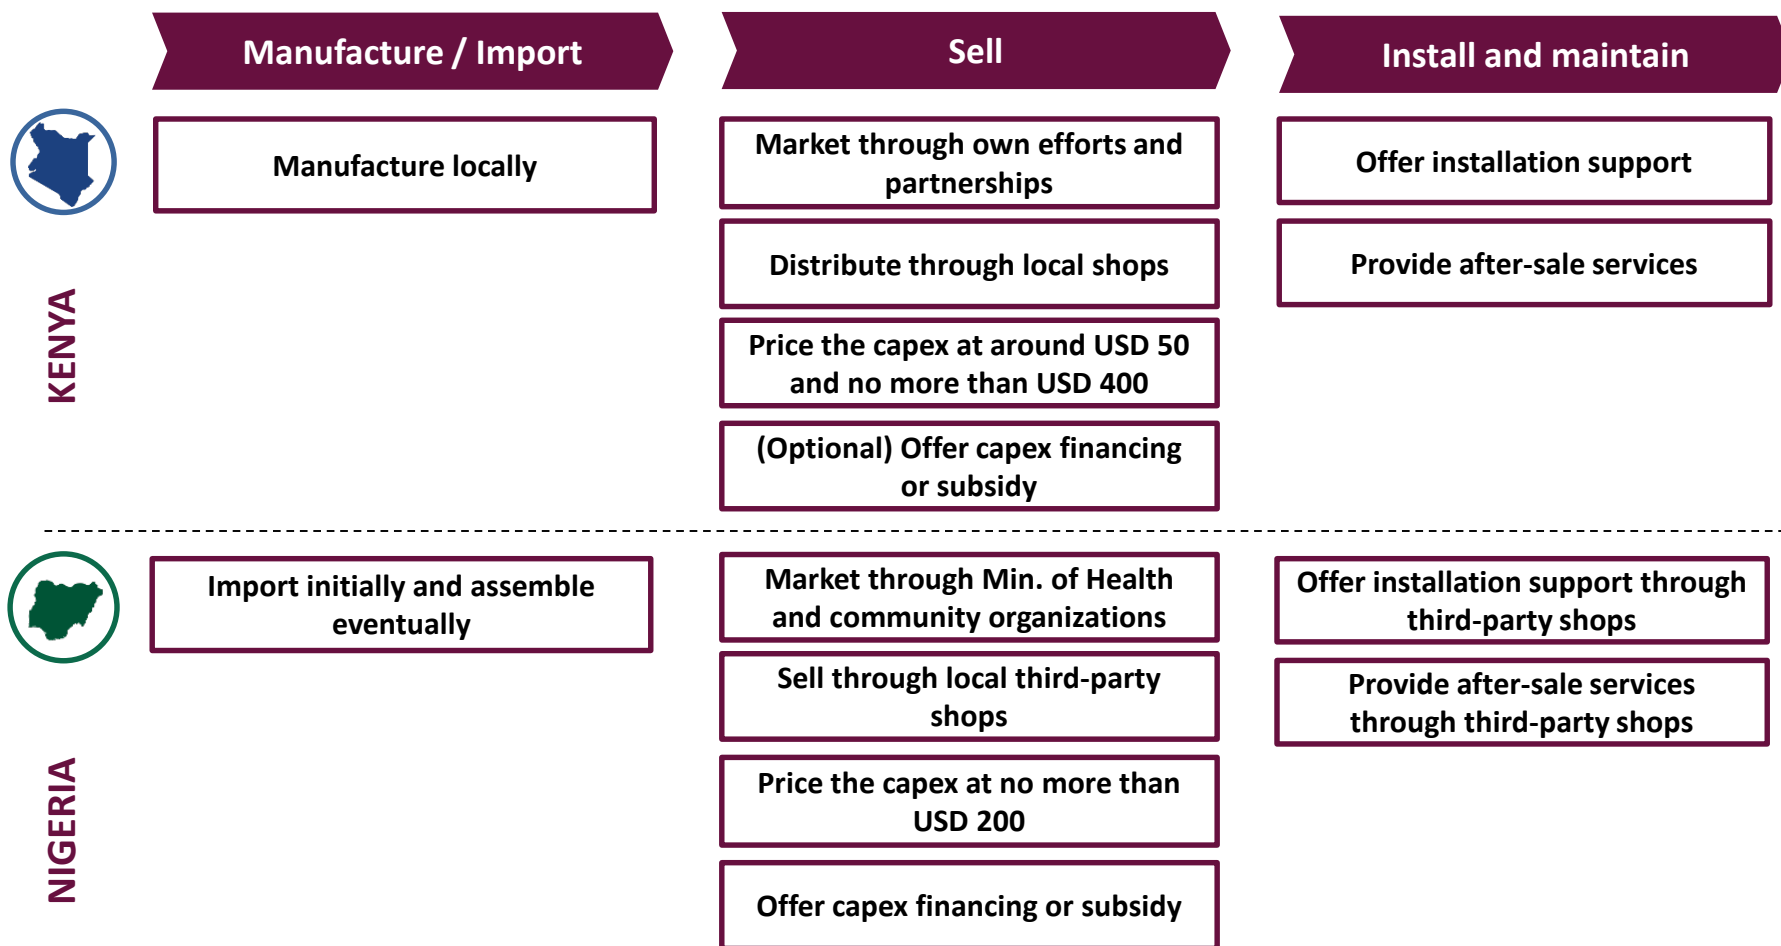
Manufacture / Import

Sell

Install and maintain

KENYA

Manufacture locally

Market through own efforts and partnerships

Distribute through local shops

Price the capex at around USD 50 and no more than USD 400

(Optional) Offer capex financing or subsidy

Offer installation support

Provide after-sale services

NIGERIA

Import initially and assemble eventually

Market through Min. of Health and community organizations

Sell through local third-party shops

Price the capex at no more than USD 200

Offer capex financing or subsidy

Offer installation support through third-party shops

Provide after-sale services through third-party shops